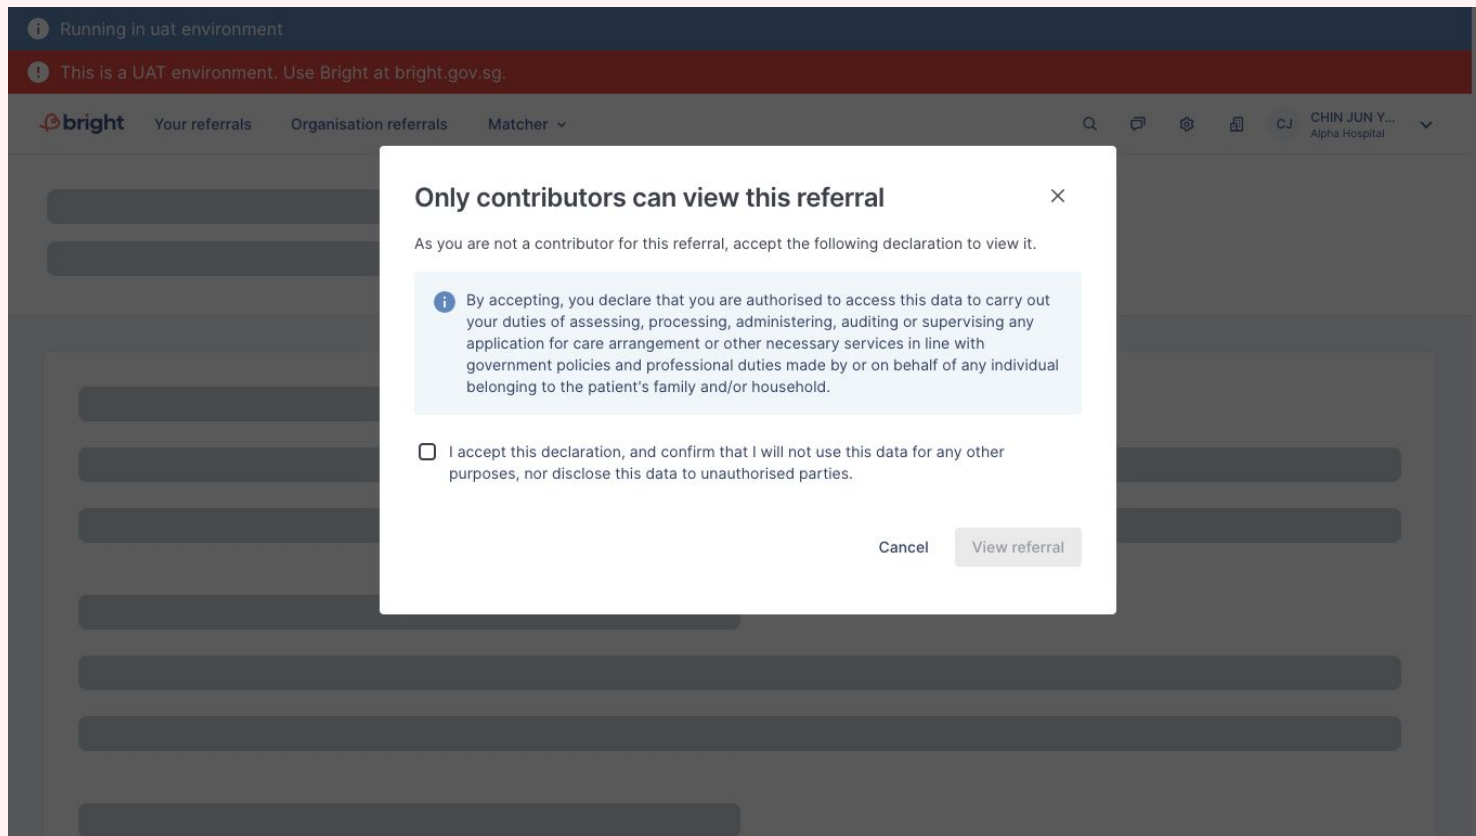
Running in uat environment

This is a UAT environment. Use Bright at bright.gov.sg.

bright Your referrals Organisation referrals Matcher

CJ CHIN JUN Y... Alpha Hospital

Only contributors can view this referral

×

As you are not a contributor for this referral, accept the following declaration to view it.

By accepting, you declare that you are authorised to access this data to carry out your duties of assessing, processing, administering, auditing or supervising any application for care arrangement or other necessary services in line with government policies and professional duties made by or on behalf of any individual belonging to the patient's family and/or household.

I accept this declaration, and confirm that I will not use this data for any other purposes, nor disclose this data to unauthorised parties.

Cancel View referral